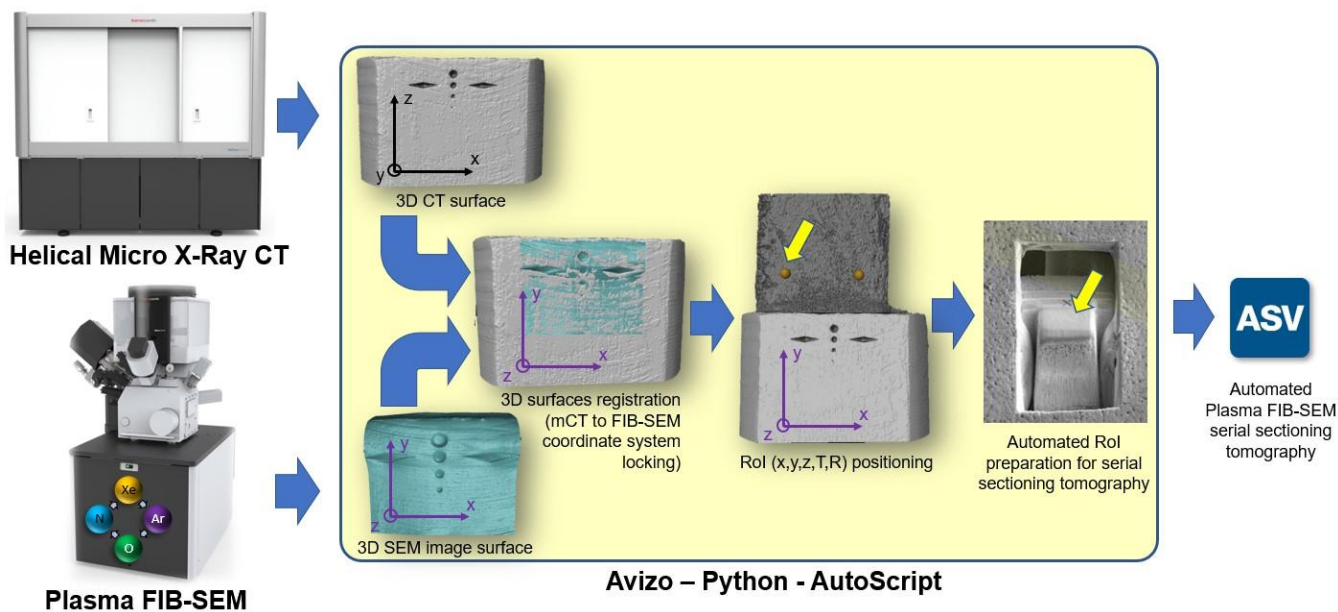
Helical Micro X-Ray CT

Xe
N
Ar
O

Plasma FIB-SEM

z
y
x
3D CT surface

y
z
x
3D surfaces registration (mCT to FIB-SEM coordinate system locking)

y
z
x
3D SEM image surface

z
x
RoI (x,y,z,T,R) positioning

Automated RoI preparation for serial sectioning tomography

ASV

Automated Plasma FIB-SEM serial sectioning tomography

Avizo – Python - AutoScript